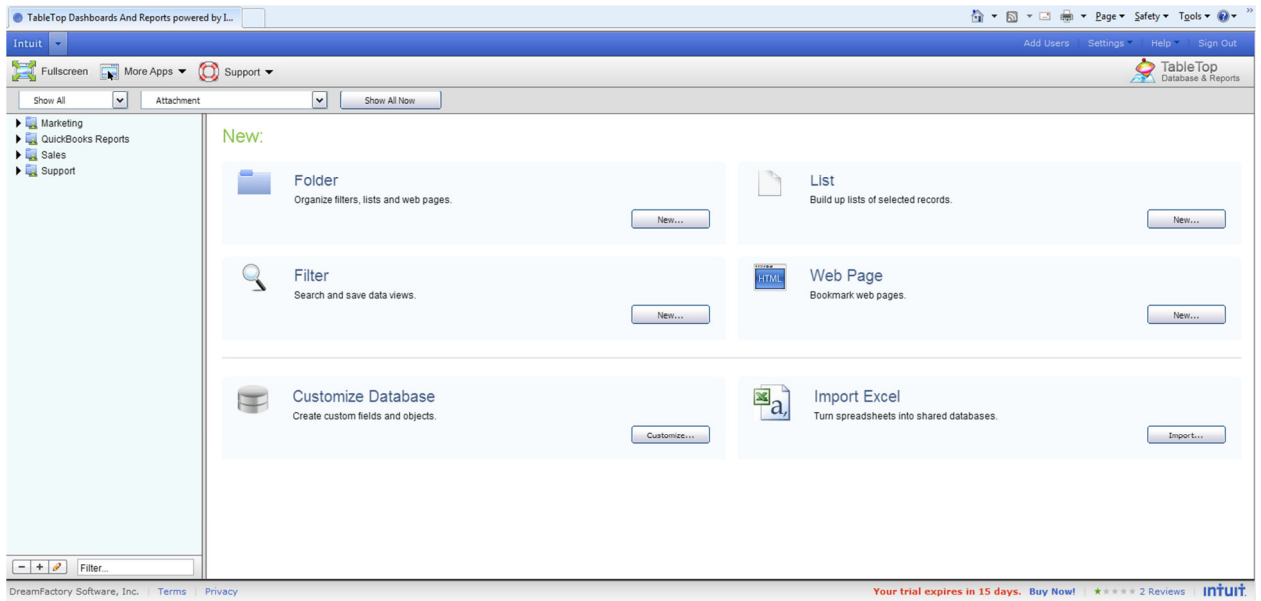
TableTop Dashboards And Reports powered by I...

Page ▾ Safety ▾ Tools ▾

Intuit

Add Users | Settings | Help | Sign Out

Fullscreen | More Apps | Support

TableTop Database & Reports

Show All | Attachment | Show All Now

Marketing
QuickBooks Reports
Sales
Support

New:

Folder
Organize filters, lists and web pages.
New...

List
Build up lists of selected records.
New...

Filter
Search and save data views.
New...

HTML

Web Page
Bookmark web pages.
New...

Customize Database
Create custom fields and objects.
Customize...

Import Excel
Turn spreadsheets into shared databases.
Import...

Filter...

DreamFactory Software, Inc. | Terms | Privacy

Your trial expires in 15 days. Buy Now! | 2 Reviews | intuit.